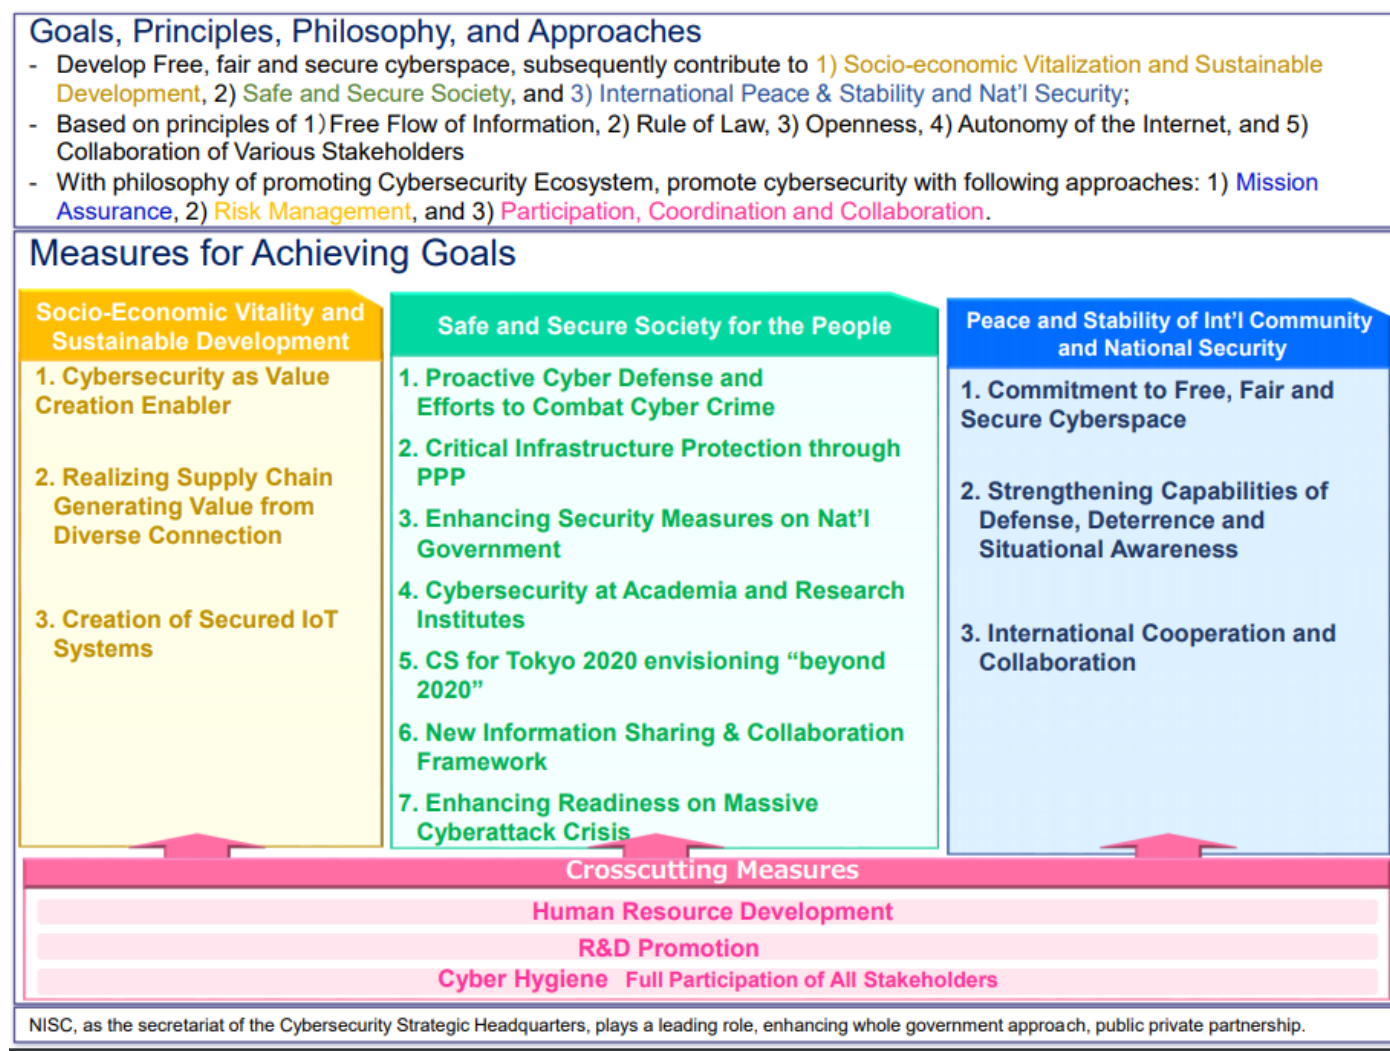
Goals, Principles, Philosophy, and Approaches

- Develop Free, fair and secure cyberspace, subsequently contribute to 1) Socio-economic Vitalization and Sustainable Development, 2) Safe and Secure Society, and 3) International Peace & Stability and Nat'l Security;
- Based on principles of 1) Free Flow of Information, 2) Rule of Law, 3) Openness, 4) Autonomy of the Internet, and 5) Collaboration of Various Stakeholders
- With philosophy of promoting Cybersecurity Ecosystem, promote cybersecurity with following approaches: 1) Mission Assurance, 2) Risk Management, and 3) Participation, Coordination and Collaboration.

Measures for Achieving Goals

Socio-Economic Vitality and Sustainable Development

1. Cybersecurity as Value Creation Enabler

2. Realizing Supply Chain Generating Value from Diverse Connection

3. Creation of Secured IoT Systems

Safe and Secure Society for the People

1. Proactive Cyber Defense and Efforts to Combat Cyber Crime

2. Critical Infrastructure Protection through PPP

3. Enhancing Security Measures on Nat'l Government

4. Cybersecurity at Academia and Research Institutes

5. CS for Tokyo 2020 envisioning "beyond 2020"

6. New Information Sharing & Collaboration Framework

7. Enhancing Readiness on Massive Cyberattack Crisis

Peace and Stability of Int'l Community and National Security

1. Commitment to Free, Fair and Secure Cyberspace

2. Strengthening Capabilities of Defense, Deterrence and Situational Awareness

3. International Cooperation and Collaboration

Crosscutting Measures

Human Resource Development

R&D Promotion

Cyber Hygiene Full Participation of All Stakeholders

NISC, as the secretariat of the Cybersecurity Strategic Headquarters, plays a leading role, enhancing whole government approach, public private partnership.